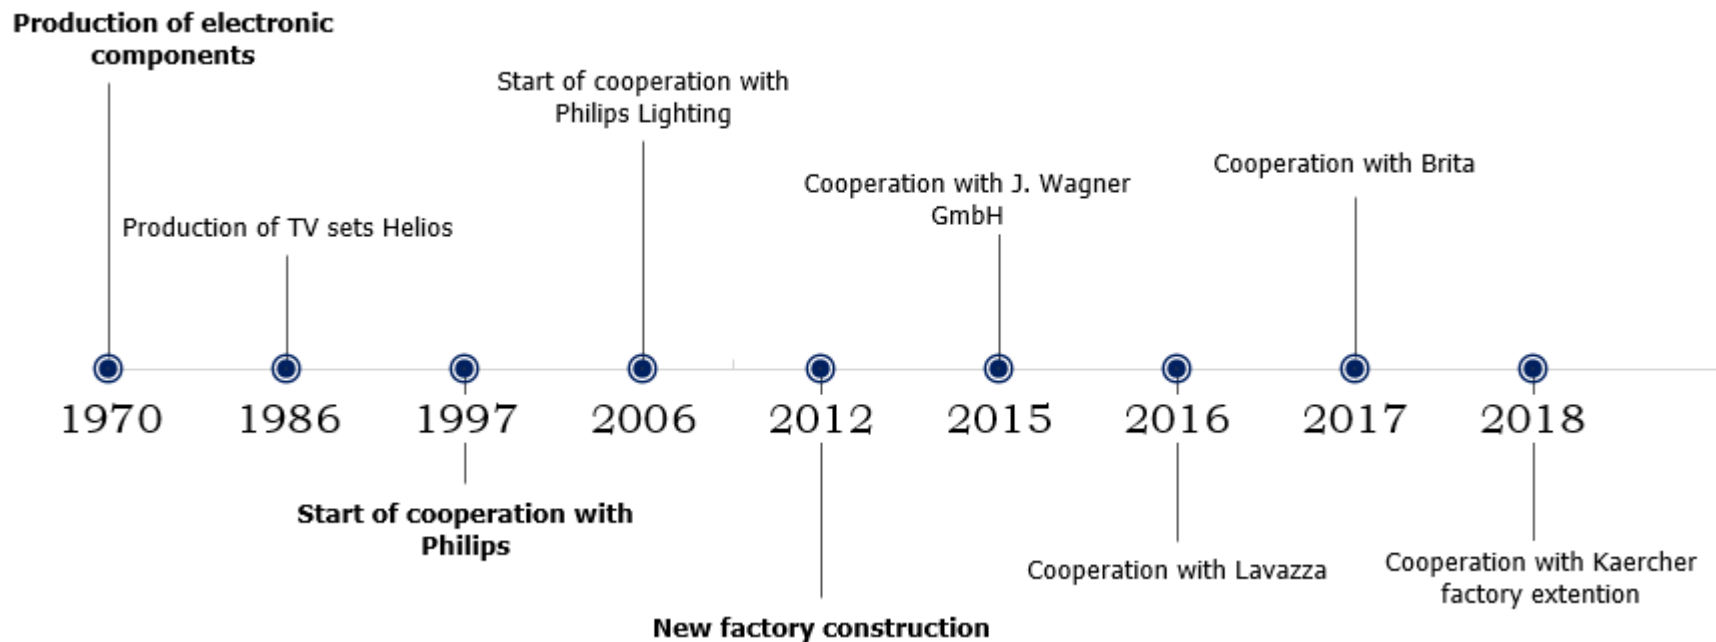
Production of electronic components

Start of cooperation with Philips Lighting

Cooperation with J. Wagner GmbH

Cooperation with Brita

Production of TV sets Helios

1970
1986
1997
2006
2012
2015
2016
2017
2018

Start of cooperation with Philips

Cooperation with Lavazza

Cooperation with Kaercher factory extention

New factory construction